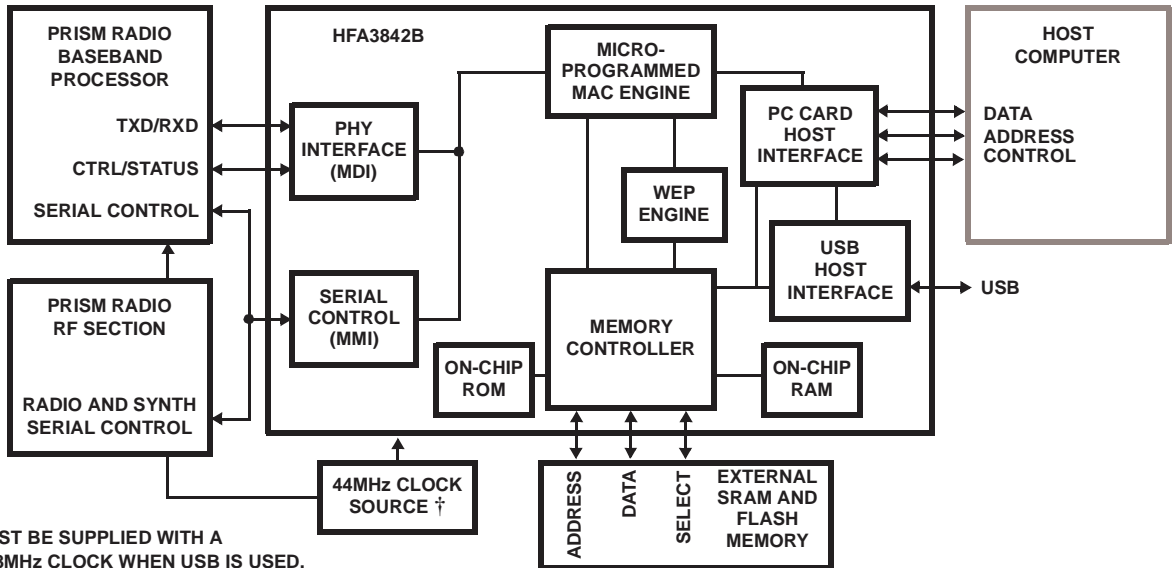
PRISM RADIO BASEBAND PROCESSOR

TXD/RXD

CTRL/STATUS

SERIAL CONTROL

PRISM RADIO RF SECTION

RADIO AND SYNTH SERIAL CONTROL

HFA3842B

PHY INTERFACE (MDI)

SERIAL CONTROL (MMI)

MICRO-PROGRAMMED MAC ENGINE

WEP ENGINE

MEMORY CONTROLLER

ON-CHIP ROM

ON-CHIP RAM

PC CARD HOST INTERFACE

USB HOST INTERFACE

HOST COMPUTER

DATA
ADDRESS
CONTROL

USB

44MHz CLOCK SOURCE †

ADDRESS

DATA

SELECT

EXTERNAL SRAM AND FLASH MEMORY

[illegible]ST BE SUPPLIED WITH A
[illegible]8MHz CLOCK WHEN USB IS USED.